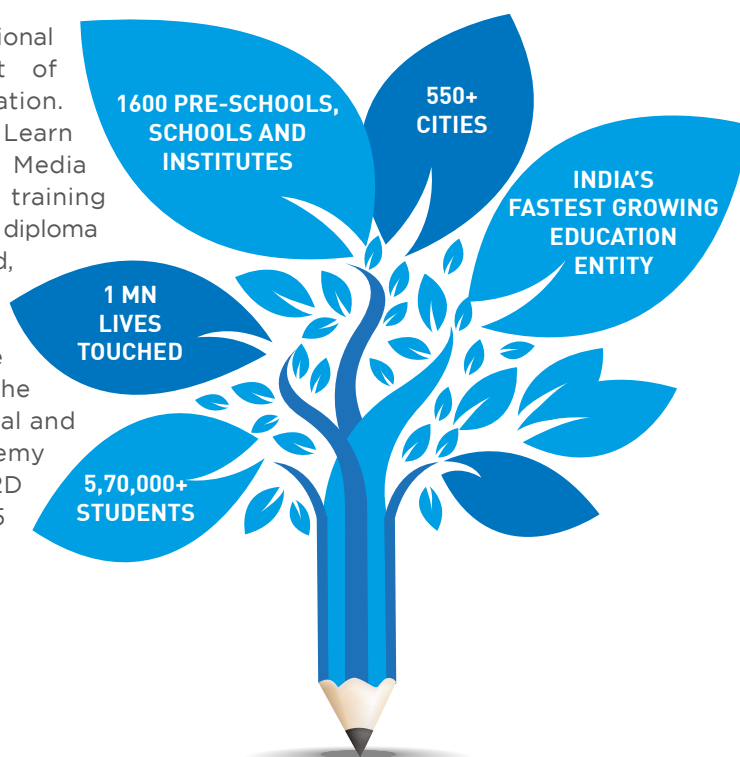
ional
t of
ation.
Learn
Media
training
diploma
d,

e
he
al and
emy
2D
5

1600 PRE-SCHOOLS, SCHOOLS AND INSTITUTES

550+ CITIES

INDIA'S FASTEST GROWING EDUCATION ENTITY

1 MN LIVES TOUCHED

5,70,000+ STUDENTS